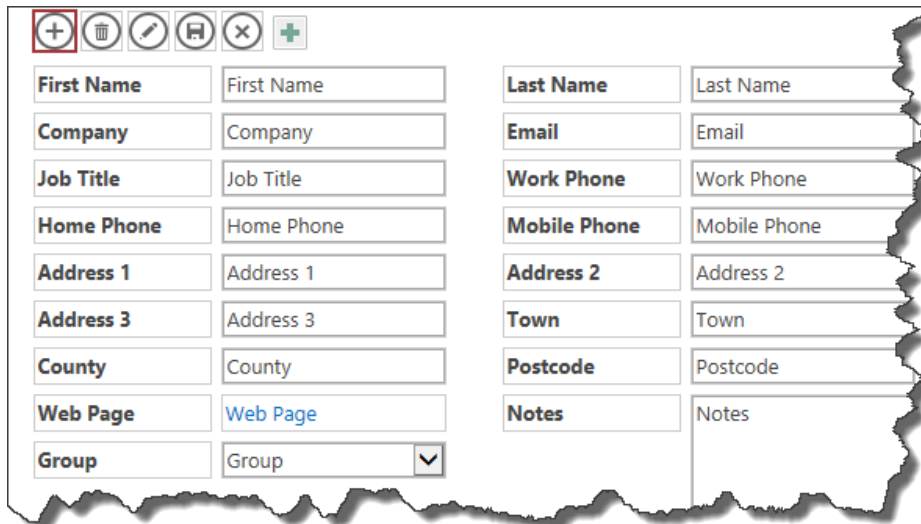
First Name First Name
Last Name Last Name
Company Company
Email Email
Job Title Job Title
Work Phone Work Phone
Home Phone Home Phone
Mobile Phone Mobile Phone
Address 1 Address 1
Address 2 Address 2
Address 3 Address 3
Town Town
County County
Postcode Postcode
Web Page Web Page
Notes Notes
Group Group